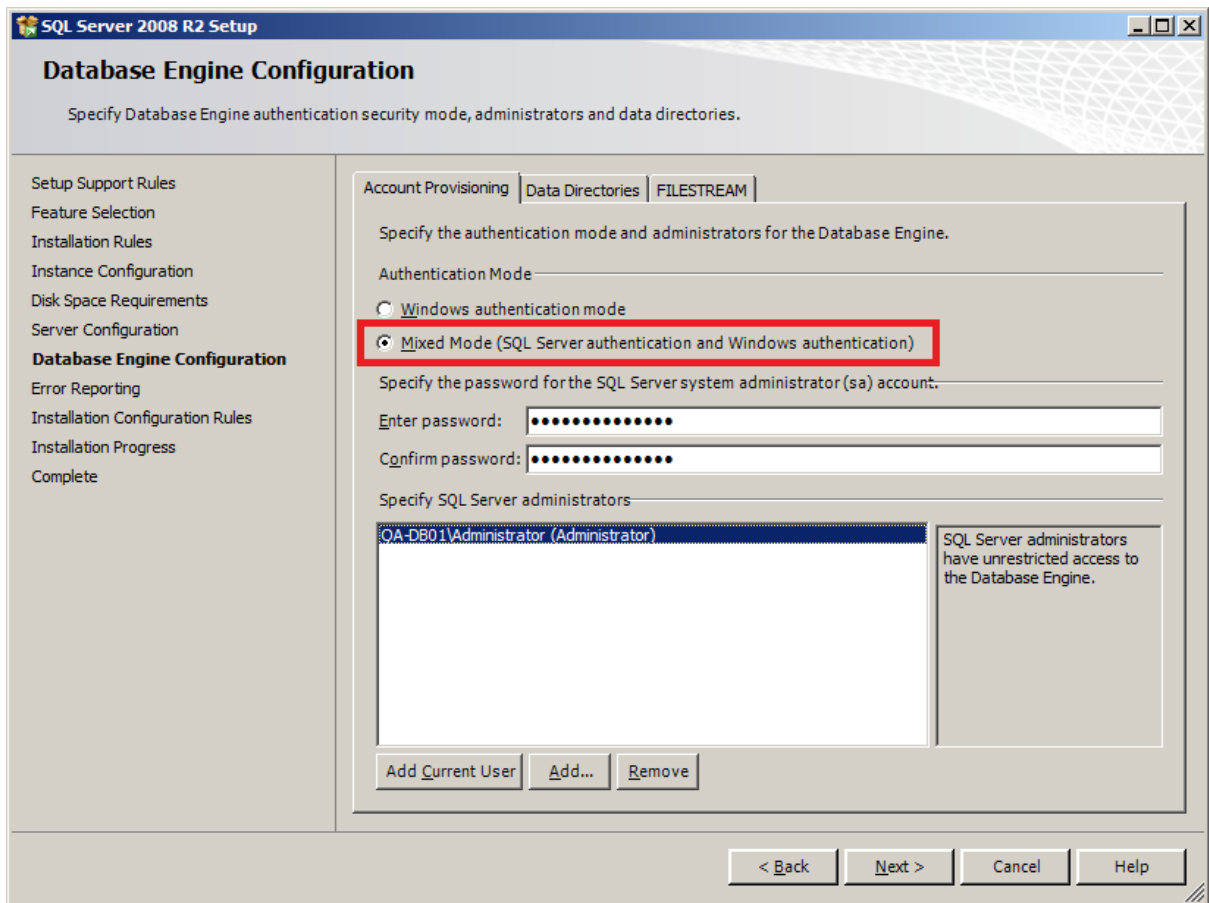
SQL Server 2008 R2 Setup

Database Engine Configuration

Specify Database Engine authentication security mode, administrators and data directories.

Setup Support Rules
Feature Selection
Installation Rules
Instance Configuration
Disk Space Requirements
Server Configuration
Database Engine Configuration
Error Reporting
Installation Configuration Rules
Installation Progress
Complete

Account Provisioning | Data Directories | FILESTREAM

Specify the authentication mode and administrators for the Database Engine.

Authentication Mode

Windows authentication mode

Mixed Mode (SQL Server authentication and Windows authentication)

Specify the password for the SQL Server system administrator (sa) account.

Enter password: ••••••••••••••

Confirm password: ••••••••••••••

Specify SQL Server administrators

QA-DB01\Administrator (Administrator)

SQL Server administrators have unrestricted access to the Database Engine.

Add Current User | Add... | Remove

< Back | Next > | Cancel | Help